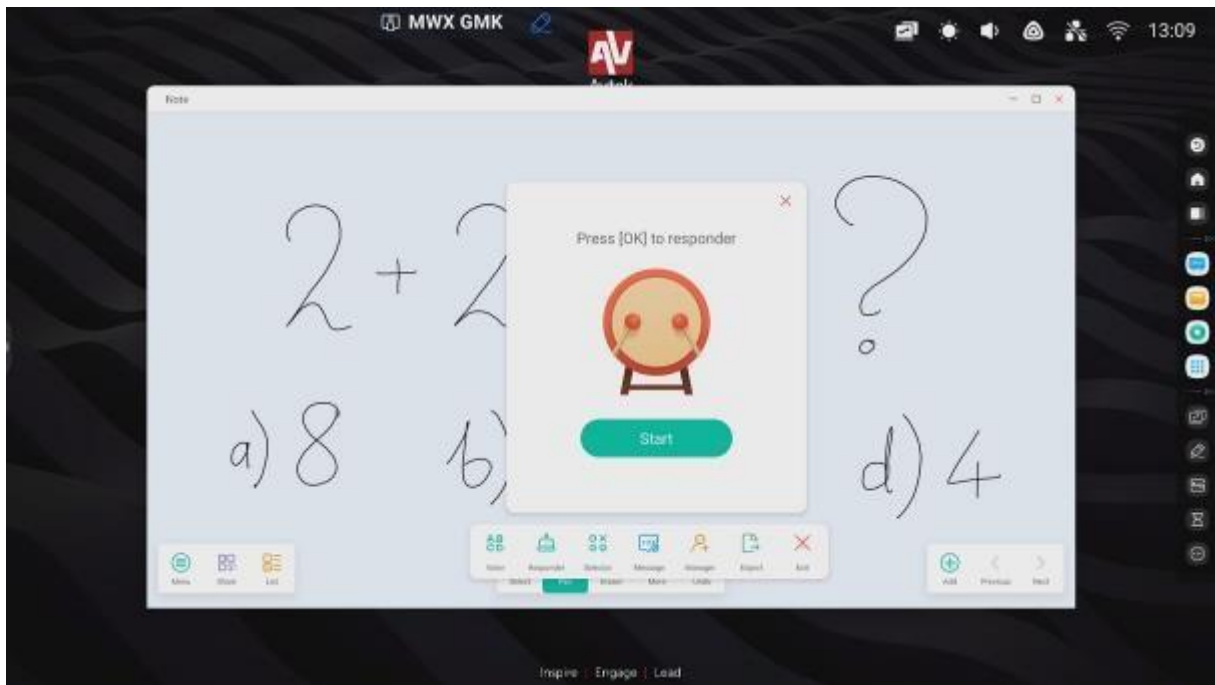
MWX GMK

AV

13:09

Note

2 + 2 ?

a) 8

b)

d) 4

Press [OK] to responder

Start

Vote Responder Selector Message Manager Export Exit

Select Pen Eraser More Undo

Menu Share List

Add Previous Next

Inspire | Engage | Lead